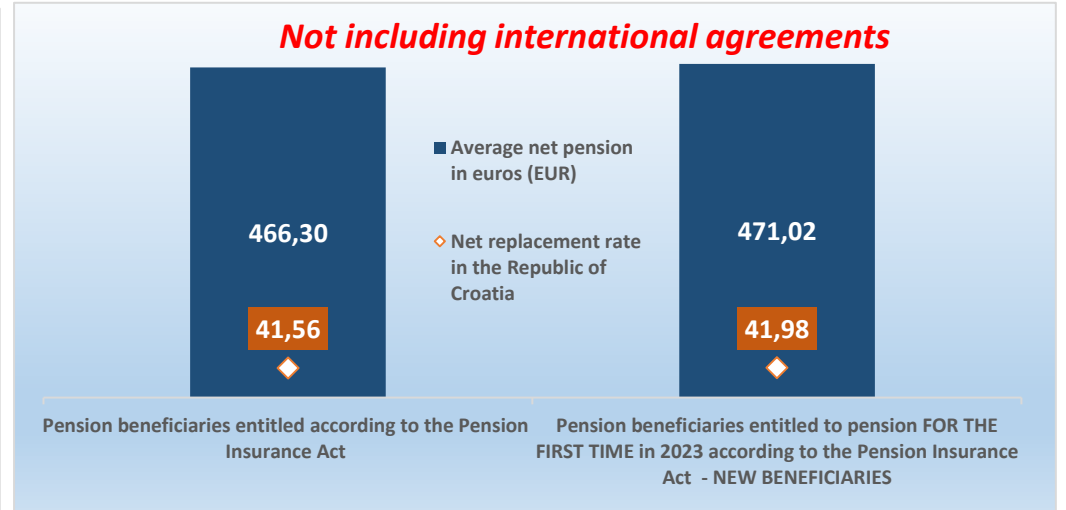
Not including international agreements

466,30

41,56

Average net pension in euros (EUR)

Net replacement rate in the Republic of Croatia

471,02

41,98

Pension beneficiaries entitled according to the Pension Insurance Act

Pension beneficiaries entitled to pension FOR THE FIRST TIME in 2023 according to the Pension Insurance Act - NEW BENEFICIARIES